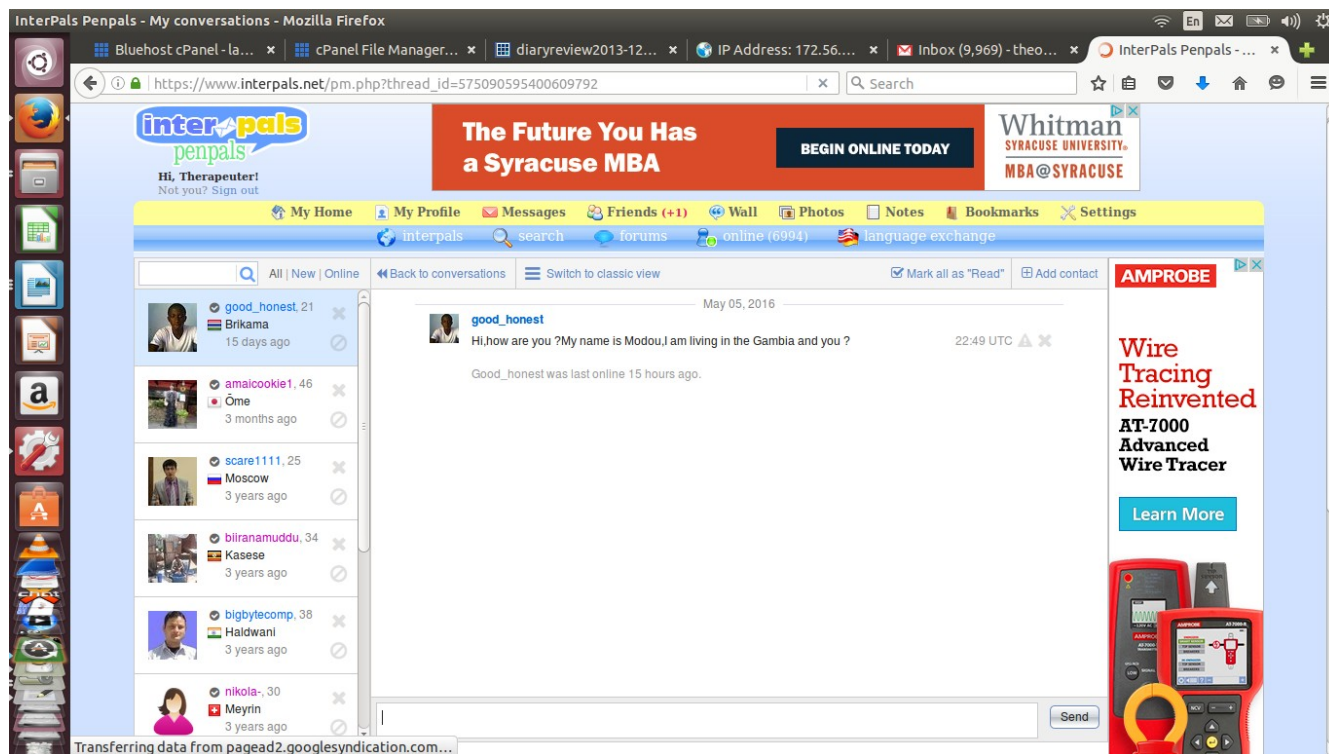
InterPals Penpals - My conversations - Mozilla Firefox

En

Bluehost cPanel - la... ×
cPanel File Manager... ×
diaryreview2013-12... ×
IP Address: 172.56.... ×
Inbox (9,969) - theo... ×
InterPals Penpals - ... ×

https://www.interpals.net/pm.php?thread_id=575090595400609792

Search

interpals penpals

Hi, Therapeuter!
Not you? Sign out

The Future You Has a Syracuse MBA
BEGIN ONLINE TODAY
Whitman
SYRACUSE UNIVERSITY.
MBA@SYRACUSE

My Home | My Profile | Messages | Friends (+1) | Wall | Photos | Notes | Bookmarks | Settings

interpals | search | forums | online (6994) | language exchange

All | New | Online

Back to conversations | Switch to classic view | Mark all as "Read" | Add contact

good_honest, 21
Brikama
15 days ago

amaicookie1, 46
Ōme
3 months ago

scare1111, 25
Moscow
3 years ago

biiranamuddu, 34
Kasese
3 years ago

bigbytecomp, 38
Haldwani
3 years ago

nikola-, 30
Meyrin
3 years ago

May 05, 2016

good_honest
Hi,how are you ?My name is Modou,I am living in the Gambia and you ?
22:49 UTC

Good_honest was last online 15 hours ago.

Send

AMPROBE
Wire Tracing Reinvented
AT-7000
Advanced Wire Tracer
Learn More

Transferring data from pagead2.googlesyndication.com...